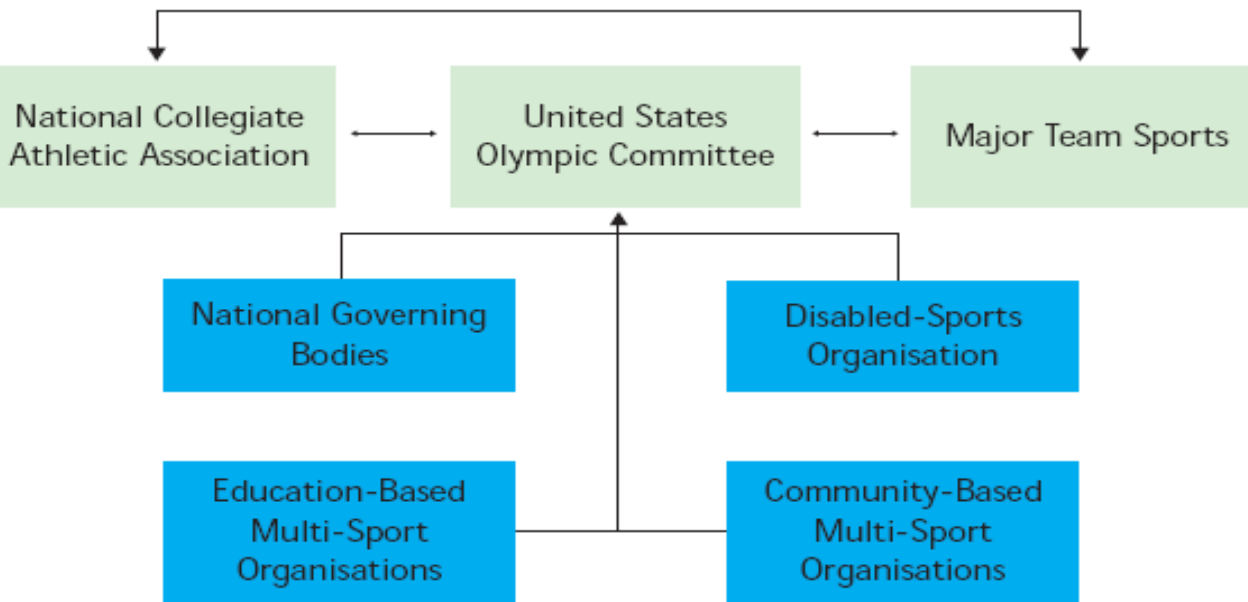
National Collegiate Athletic Association

United States Olympic Committee

Major Team Sports

National Governing Bodies

Disabled-Sports Organisation

Education-Based Multi-Sport Organisations

Community-Based Multi-Sport Organisations